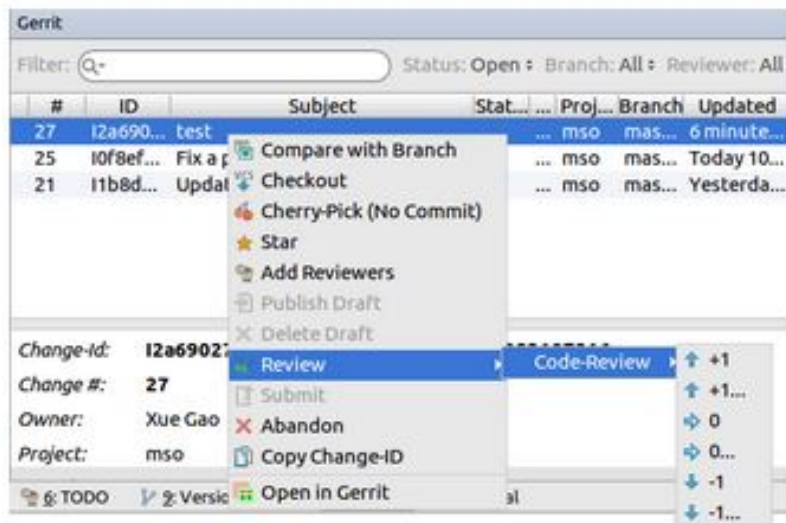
Gerrit

Filter: Q▾

Status: Open ⁝ Branch: All ⁝ Reviewer: All

| # | ID | Subject | Stat... | ... | Proj... | Branch | Updated |
|---|---|---|---|---|---|---|---|
| 27 | I2a690... | test | | ... | mso | mas... | 6 minute... |
| 25 | I0f8ef... | Fix a p | | ... | mso | mas... | Today 10... |
| 21 | I1b8d... | Updat | | ... | mso | mas... | Yesterda... |

Compare with Branch
Checkout
Cherry-Pick (No Commit)
Star
Add Reviewers
Publish Draft
Delete Draft
Review
Submit
Abandon
Copy Change-ID
Open in Gerrit

Code-Review

+1
+1...
0
0...
-1
-1...

Change-Id: I2a69027 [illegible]
Change #: 27
Owner: Xue Gao
Project: mso

6: TODO
9: Versic
al